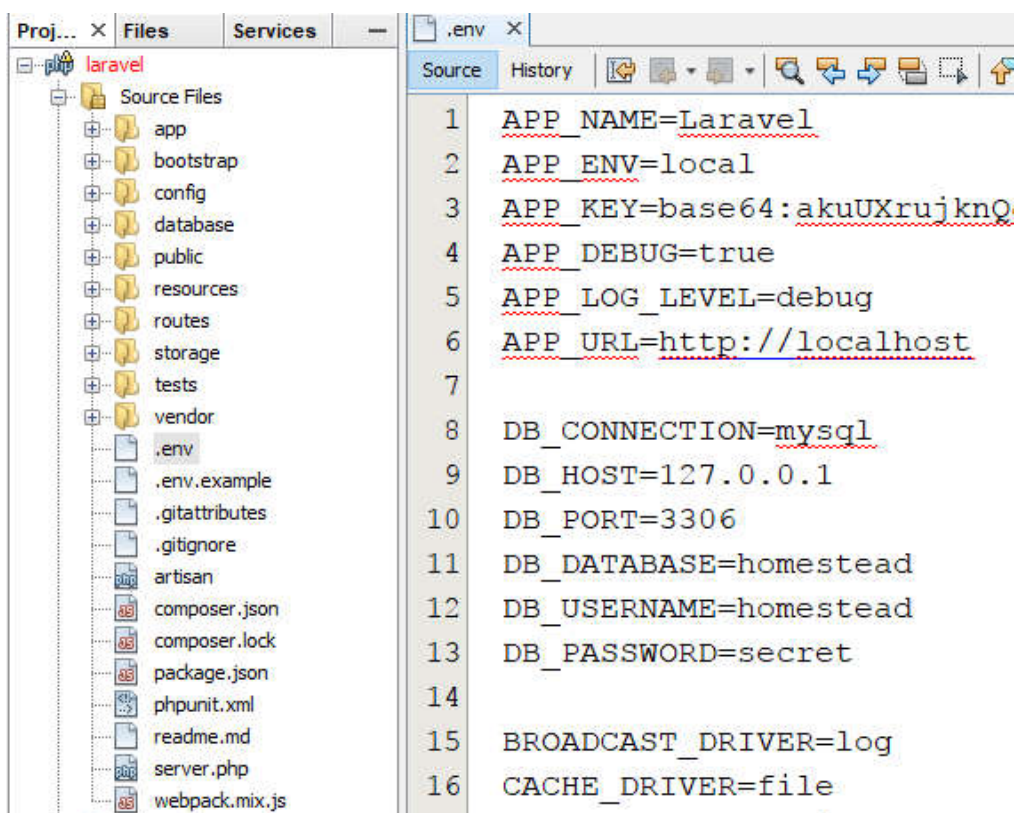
Proj... × Files Services —

laravel
Source Files
app
bootstrap
config
database
public
resources
routes
storage
tests
vendor
.env
.env.example
.gitattributes
.gitignore
artisan
composer.json
composer.lock
package.json
phpunit.xml
readme.md
server.php
webpack.mix.js

.env ×

Source History

1 APP_NAME=Laravel
2 APP_ENV=local
3 APP_KEY=base64:akuUXrujknQ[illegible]
4 APP_DEBUG=true
5 APP_LOG_LEVEL=debug
6 APP_URL=http://localhost
7
8 DB_CONNECTION=mysql
9 DB_HOST=127.0.0.1
10 DB_PORT=3306
11 DB_DATABASE=homestead
12 DB_USERNAME=homestead
13 DB_PASSWORD=secret
14
15 BROADCAST_DRIVER=log
16 CACHE_DRIVER=file